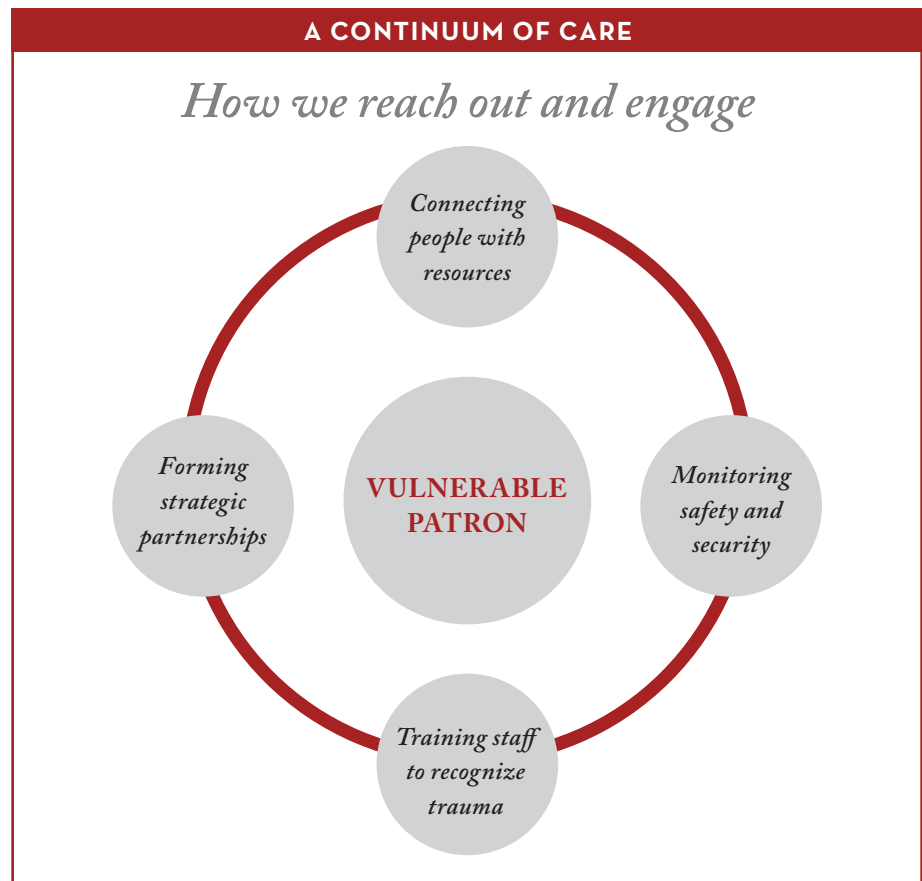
A CONTINUUM OF CARE

How we reach out and engage

Connecting people with resources

Forming strategic partnerships

VULNERABLE PATRON

Monitoring safety and security

Training staff to recognize trauma